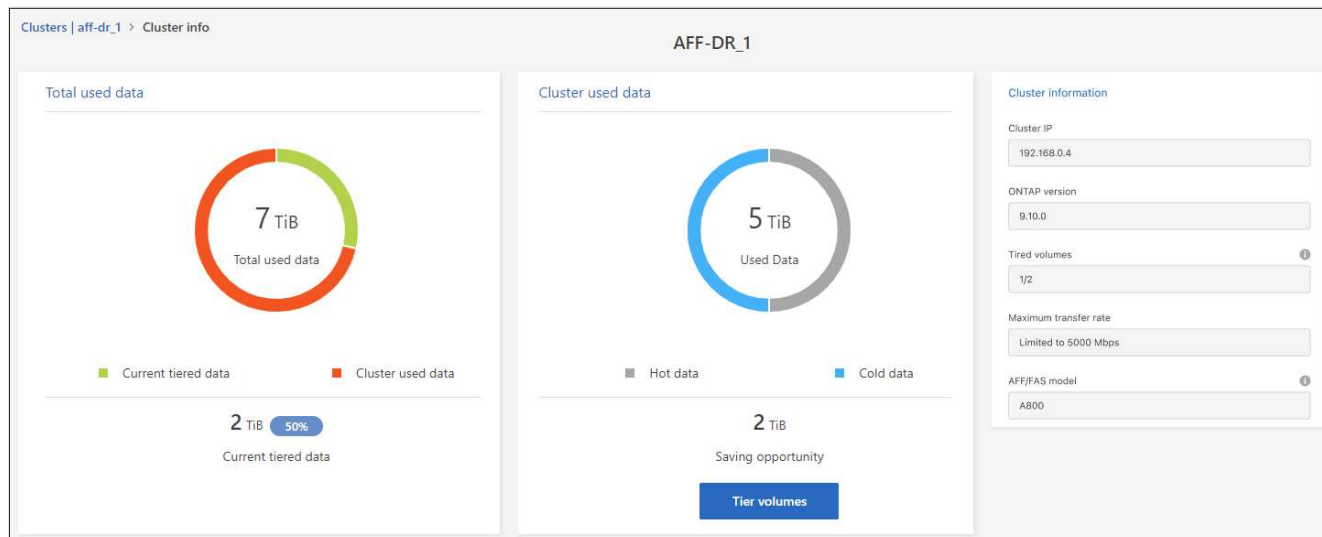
Clusters | aff-dr_1 > Cluster info

AFF-DR_1

Total used data

7 TiB
Total used data

Current tiered data
Cluster used data

2 TiB 50%
Current tiered data

Cluster used data

5 TiB
Used Data

Hot data
Cold data

2 TiB
Saving opportunity

Tier volumes

Cluster information

Cluster IP
192.168.0.4

ONTAP version
9.10.0

Tired volumes
1/2

Maximum transfer rate
Limited to 5000 Mbps

AFF/FAS model
A800